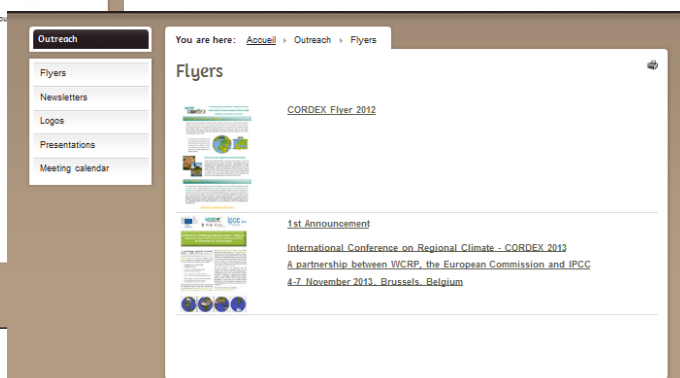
Outreach

Flyers

Newsletters

Logos

Presentations

Meeting calendar

You are here: Accueil ▸ Outreach ▸ Flyers

Flyers

CORDEX Flyer 2012

1st Announcement

International Conference on Regional Climate - CORDEX 2013

A partnership between WCRP, the European Commission and IPCC

4-7 November 2013, Brussels, Belgium